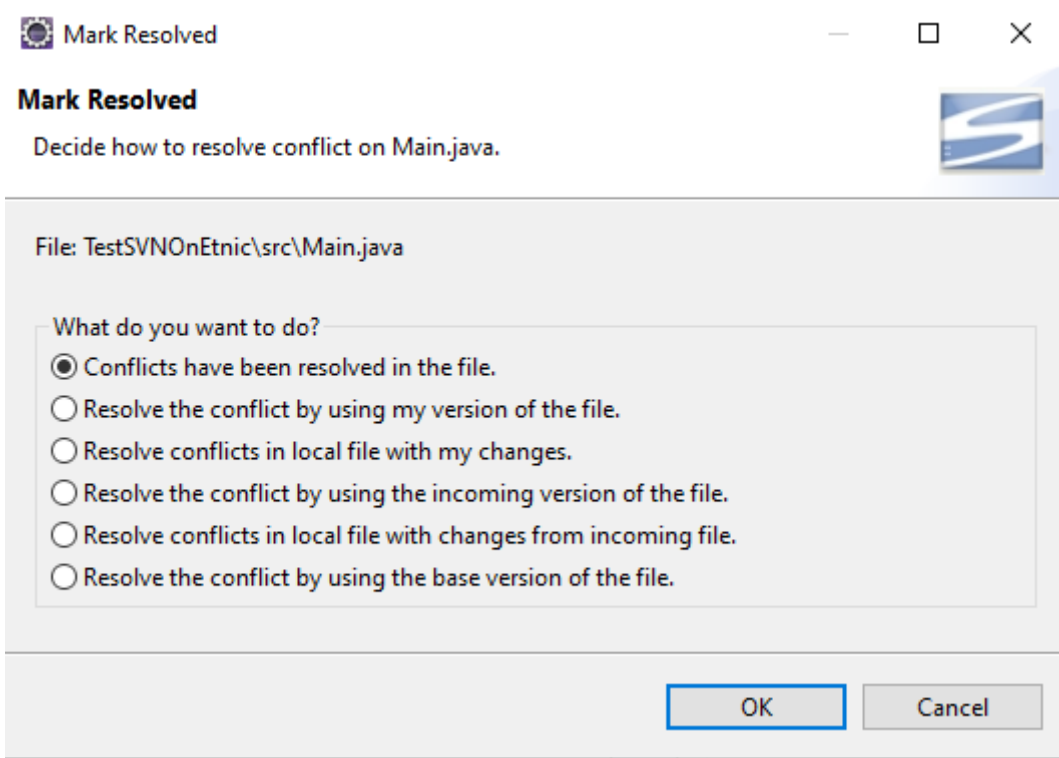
Mark Resolved

Mark Resolved

Decide how to resolve conflict on Main.java.

File: TestSVNOnEtnic\src\Main.java

What do you want to do?

Conflicts have been resolved in the file.

Resolve the conflict by using my version of the file.

Resolve conflicts in local file with my changes.

Resolve the conflict by using the incoming version of the file.

Resolve conflicts in local file with changes from incoming file.

Resolve the conflict by using the base version of the file.

OK

Cancel